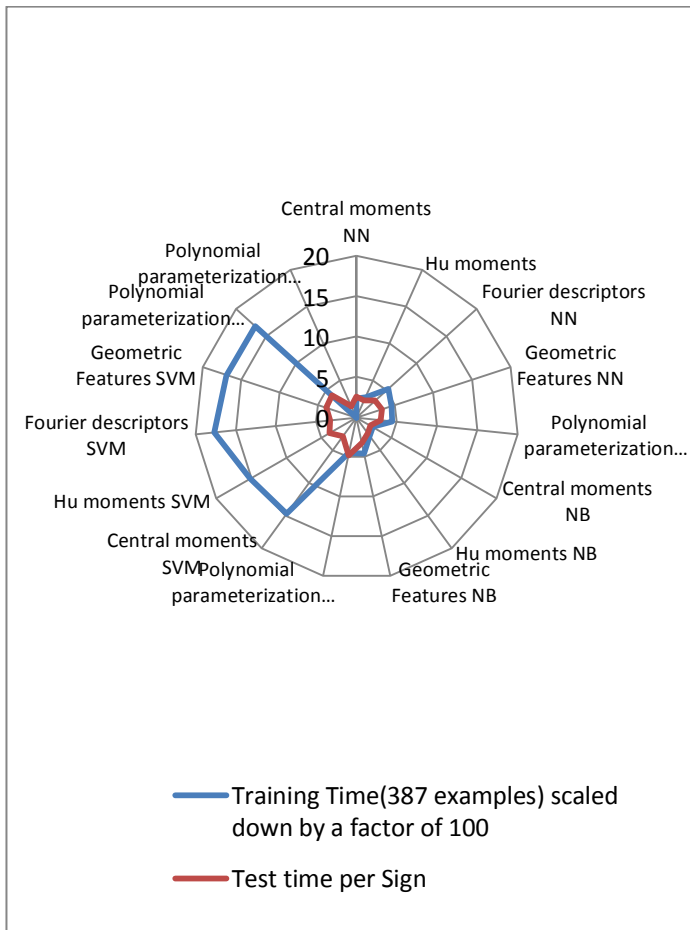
Central moments NN

Hu moments

Fourier descriptors NN

Geometric Features NN

Polynomial parameterization…

Central moments NB

Hu moments NB

Geometric Features NB

Polynomial parameterization…

Central moments SVM

Hu moments SVM

Fourier descriptors SVM

Geometric Features SVM

Polynomial parameterization…

Polynomial parameterization…

20
15
10
5
0

Training Time(387 examples) scaled down by a factor of 100

Test time per Sign